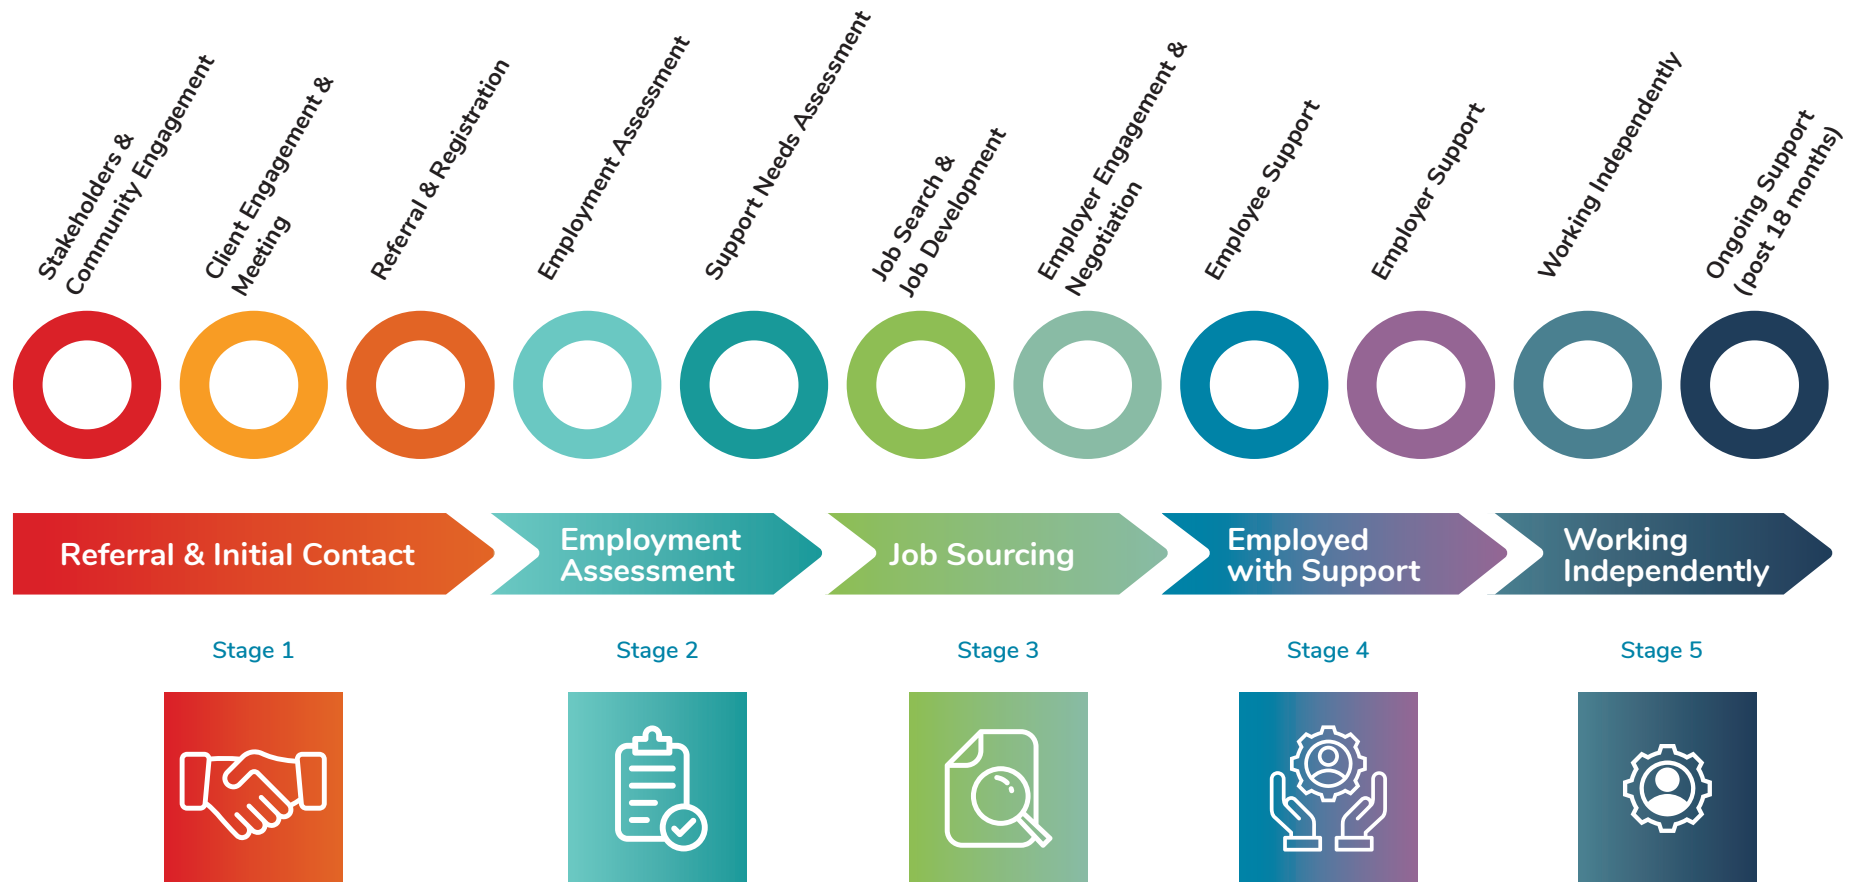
Stakeholders & Community Engagement

Client Engagement & Meeting

Referral & Registration

Employment Assessment

Support Needs Assessment

Job Search & Job Development

Employer Engagement & Negotiation

Employee Support

Employer Support

Working Independently

Ongoing Support (post 18 months)

Referral & Initial Contact

Employment Assessment

Job Sourcing

Employed with Support

Working Independently

Stage 1

Stage 2

Stage 3

Stage 4

Stage 5